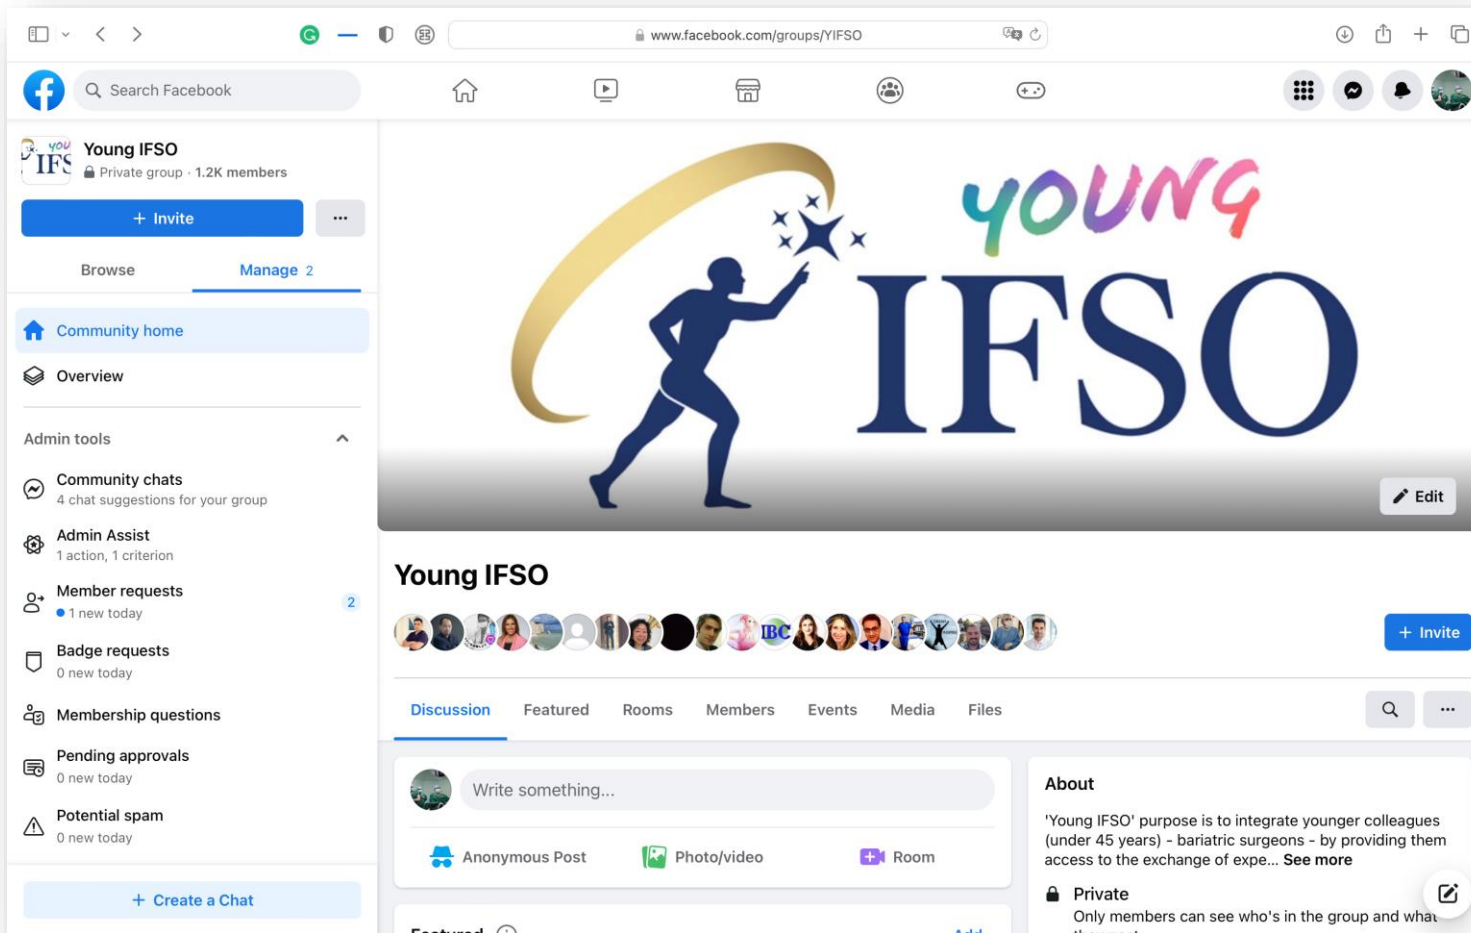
www.facebook.com/groups/YIFSO

Search Facebook

Young IFSO
Private group · 1.2K members

+ Invite
···

Browse
Manage 2

Community home
Overview

Admin tools

Community chats
4 chat suggestions for your group

Admin Assist
1 action, 1 criterion

Member requests
• 1 new today
2

Badge requests
0 new today

Membership questions

Pending approvals
0 new today

Potential spam
0 new today

+ Create a Chat

YOUNG
IFSO

Edit

Young IFSO

+ Invite

Discussion
Featured
Rooms
Members
Events
Media
Files

Write something...

Anonymous Post
Photo/video
Room

About

'Young IFSO' purpose is to integrate younger colleagues (under 45 years) - bariatric surgeons - by providing them access to the exchange of expe... See more

Private
Only members can see who's in the group and what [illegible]

Featured
Add